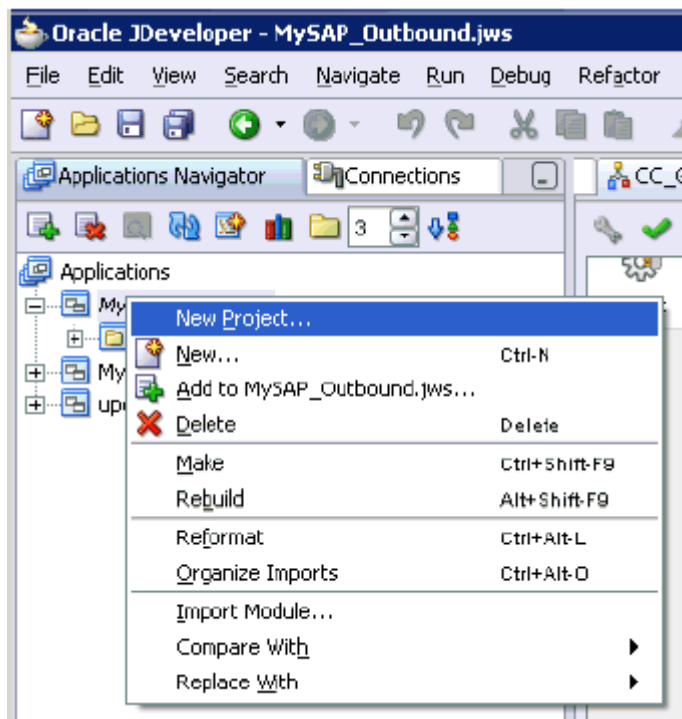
Oracle JDeveloper - MySAP_Outbound.jws

File Edit View Search Navigate Run Debug Refactor

Applications Navigator Connections

CC_

3

Applications

My

My

up

New Project...
New... Ctrl-N
Add to MySAP_Outbound.jws...
Delete Delete
Make Ctrl+Shift-F9
Rebuild Alt+Shift-F9
Reformat Ctrl+Alt-L
Organize Imports Ctrl+Alt-O
Import Module...
Compare With
Replace With